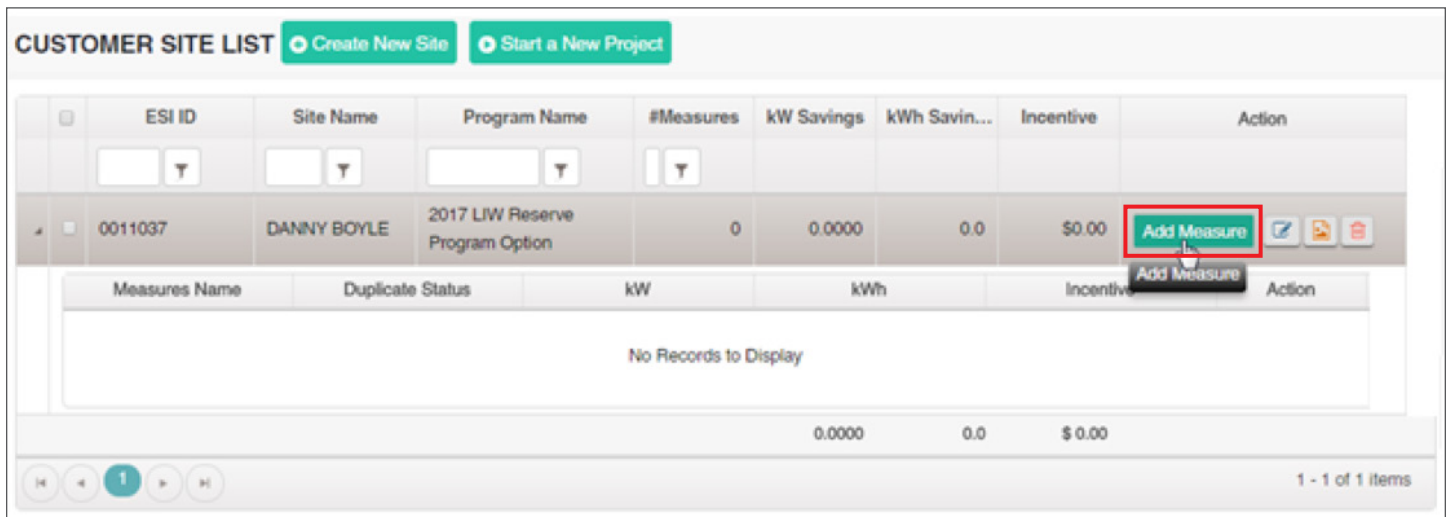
CUSTOMER SITE LIST Create New Site Start a New Project

| | ESI ID | Site Name | Program Name | #Measures | kW Savings | kWh Savin... | Incentive | Action |
|---|---|---|---|---|---|---|---|---|
| | 0011037 | DANNY BOYLE | 2017 LIW Reserve Program Option | 0 | 0.0000 | 0.0 | $0.00 | Add Measure |

Add Measure

| Measures Name | Duplicate Status | kW | kWh | Incentive | Action |
|---|---|---|---|---|---|
| No Records to Display | | | | | |

0.0000 0.0 $ 0.00

1

1 - 1 of 1 items